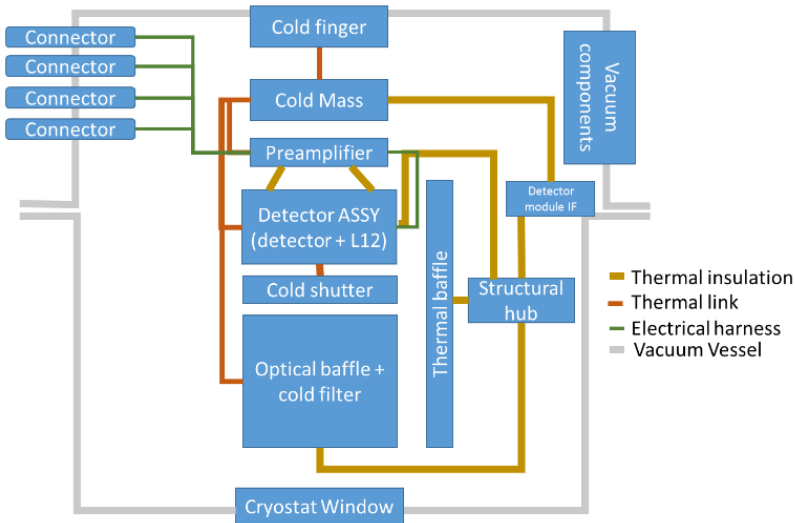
Connector
Connector
Connector
Connector

Cold finger
Cold Mass
Preamplifier
Detector ASSY (detector + L12)
Cold shutter
Optical baffle + cold filter
Thermal baffle
Structural hub
Detector module IF
Vacuum components
Cryostat Window

Thermal insulation
Thermal link
Electrical harness
Vacuum Vessel